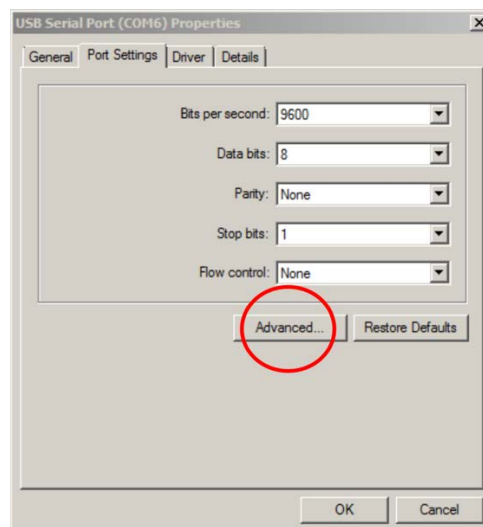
USB Serial Port (COM6) Properties

General | Port Settings | Driver | Details

Bits per second: 9600

Data bits: 8

Parity: None

Stop bits: 1

Flow control: None

Advanced...

Restore Defaults

OK

Cancel